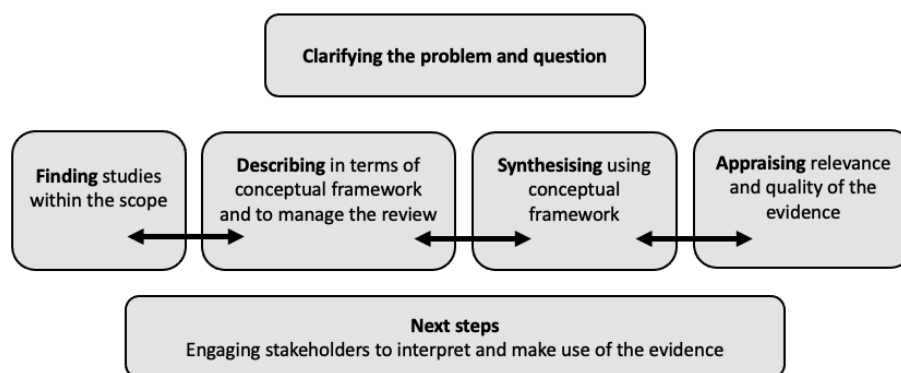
Clarifying the problem and question

Finding studies within the scope

Describing in terms of conceptual framework and to manage the review

Synthesising using conceptual framework

Appraising relevance and quality of the evidence

Next steps
Engaging stakeholders to interpret and make use of the evidence